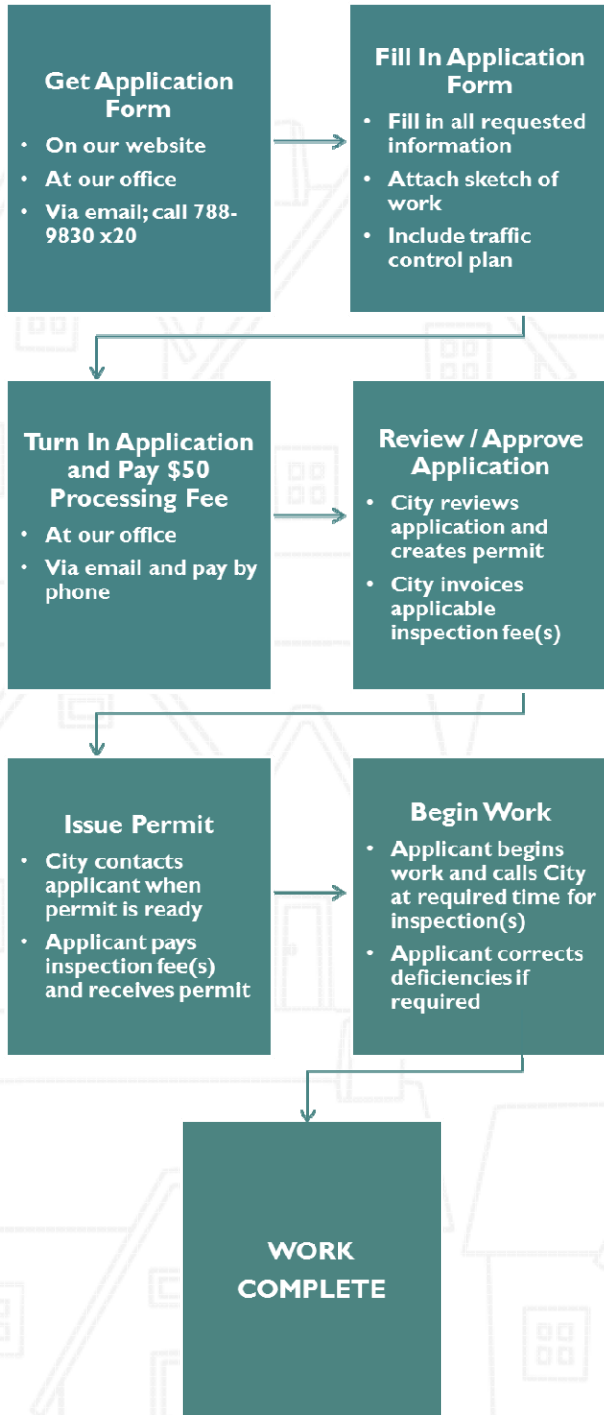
Get Application Form

- On our website
- At our office
- Via email; call 788-9830 x20

Fill In Application Form

- Fill in all requested information
- Attach sketch of work
- Include traffic control plan

Turn In Application and Pay $50 Processing Fee

- At our office
- Via email and pay by phone

Review / Approve Application

- City reviews application and creates permit
- City invoices applicable inspection fee(s)

Issue Permit

- City contacts applicant when permit is ready
- Applicant pays inspection fee(s) and receives permit

Begin Work

- Applicant begins work and calls City at required time for inspection(s)
- Applicant corrects deficiencies if required

WORK COMPLETE